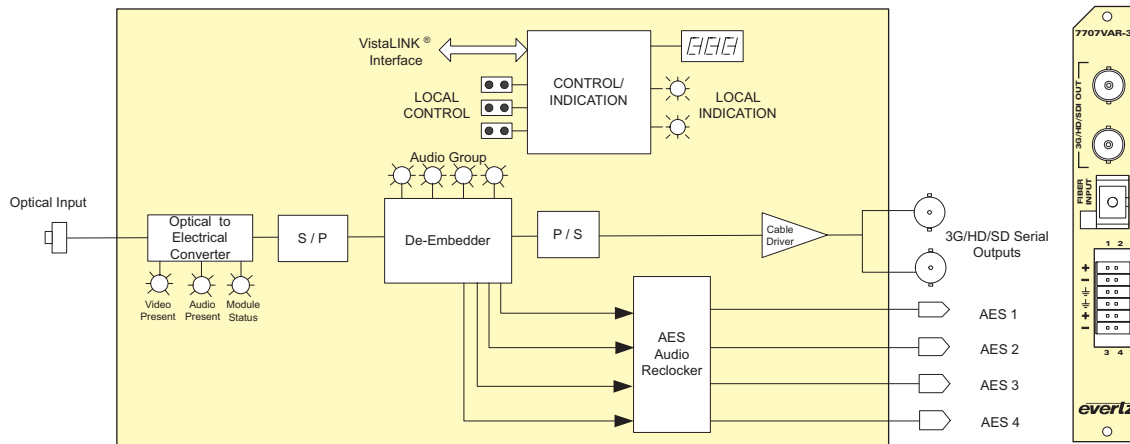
VistaLINK ® Interface

CONTROL/ INDICATION

LOCAL CONTROL

LOCAL INDICATION

Audio Group

Optical Input

Optical to Electrical Converter

Video Present

Audio Present

Module Status

S / P

De-Embedder

P / S

Cable Driver

3G/HD/SD Serial Outputs

AES Audio Reclocker

AES 1

AES 2

AES 3

AES 4

7707VAR-3

3G/HD/SDI OUT

FIBER INPUT

1 2

+
−
⏚
⏚
+
−

3 4

evertz